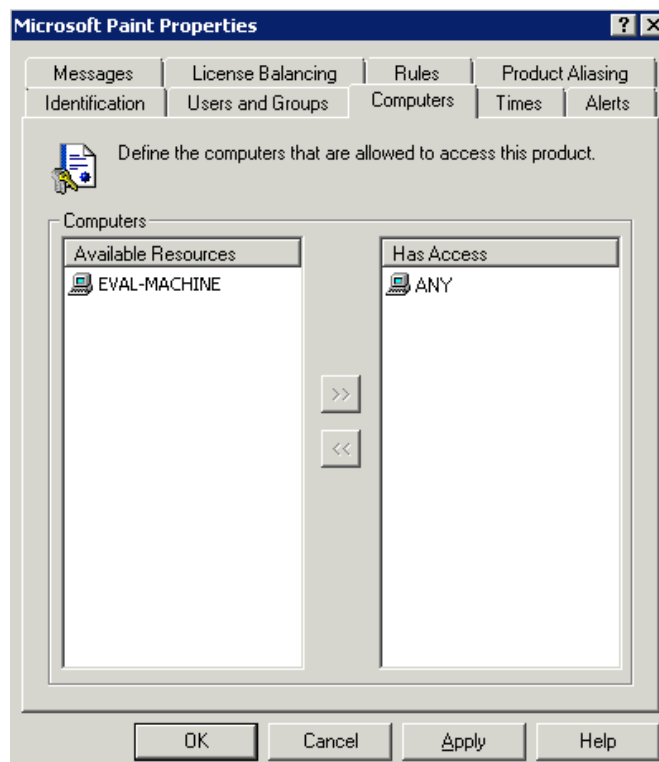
Microsoft Paint Properties

? X

Messages | License Balancing | Rules | Product Aliasing
Identification | Users and Groups | Computers | Times | Alerts

Define the computers that are allowed to access this product.

Computers

Available Resources

EVAL-MACHINE

>>

<<

Has Access

ANY

OK | Cancel | Apply | Help